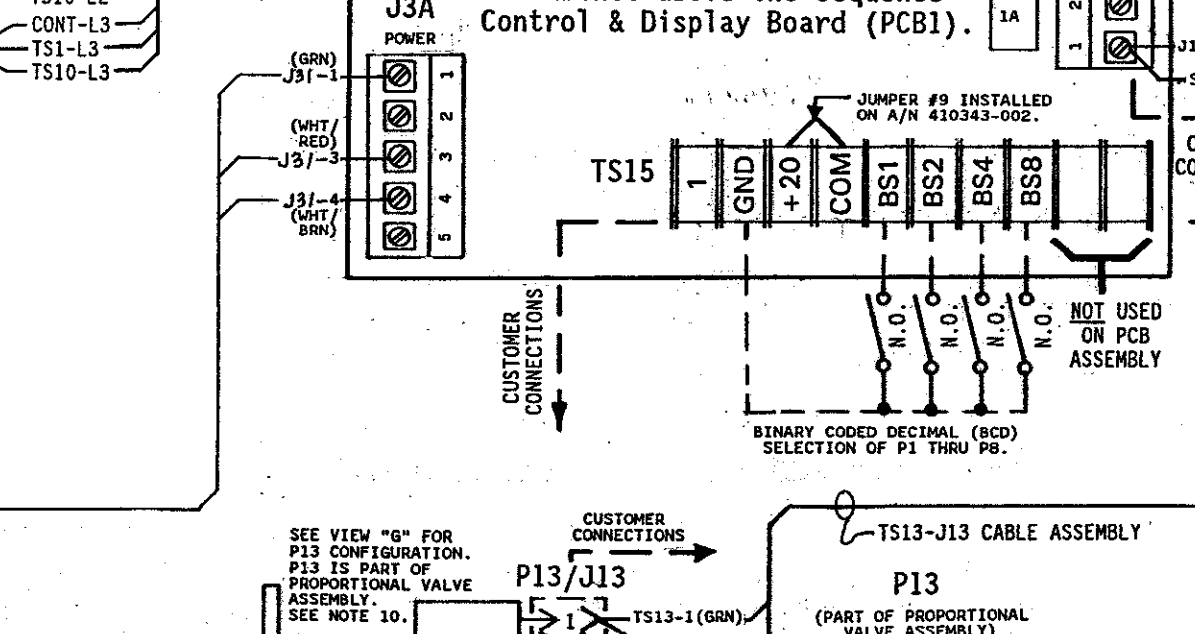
TS10-L2
CONT-L3
TS1-L3
TS10-L3

J3A
POWER
Control & Display Board (PCB1).
1A

(GRN)
J3/-1
(WHT/RED)
J3/-3
J3/-4
(WHT/BRN)

1
2
3
4
5

JUMPER #9 INSTALLED ON A/N 410343-002.

TS15
1
GND
+20
COM
BS1
BS2
BS4
BS8

J1
S
C
CO

CUSTOMER CONNECTIONS

N.O.
N.O.
N.O.
N.O.

NOT USED ON PCB ASSEMBLY

BINARY CODED DECIMAL (BCD) SELECTION OF P1 THRU P8.

SEE VIEW "G" FOR P13 CONFIGURATION. P13 IS PART OF PROPORTIONAL VALVE ASSEMBLY. SEE NOTE 10.

CUSTOMER CONNECTIONS

P13/J13
1
TS13-1(GRN)

TS13-J13 CABLE ASSEMBLY

P13
(PART OF PROPORTIONAL VALVE ASSEMBLY)